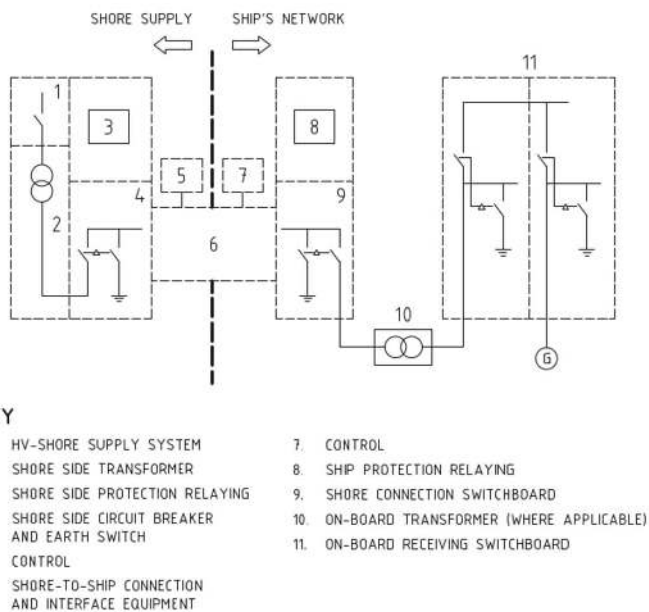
SHORE SUPPLY SHIP'S NETWORK

1
3
8
11
5
7
4
9
2
6
10
G

Y

HV-SHORE SUPPLY SYSTEM
SHORE SIDE TRANSFORMER
SHORE SIDE PROTECTION RELAYING
SHORE SIDE CIRCUIT BREAKER AND EARTH SWITCH
CONTROL
SHORE-TO-SHIP CONNECTION AND INTERFACE EQUIPMENT

7. CONTROL
8. SHIP PROTECTION RELAYING
9. SHORE CONNECTION SWITCHBOARD
10. ON-BOARD TRANSFORMER (WHERE APPLICABLE)
11. ON-BOARD RECEIVING SWITCHBOARD